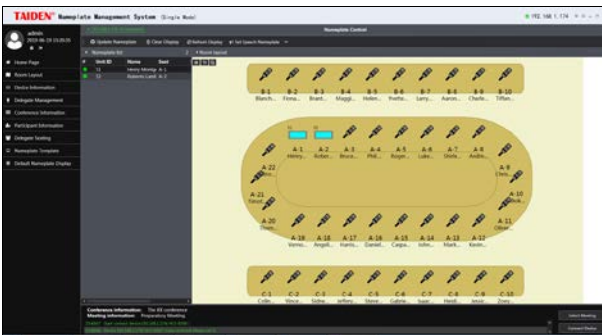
TAIDEN Nameplate Management System (Single Mode)

192.168.1.174

admin
2019-06-19 15:20:31

Nameplate Control

Home Page
Room Layout
Device Information
Delegate Management
Conference Information
Participant Information
Delegate Seating
Nameplate Template
Default Nameplate Display

Update Nameplate
Clear Display
Refresh Display
Set Speech Nameplate

Nameplate list
Room layout

| | Unit ID | Name | Seat |
|---|---|---|---|
| | 11 | Henry Montgo | A-1 |
| | 12 | Roberts Land | A-2 |

B-1 Blanch...
B-2 Fiona...
B-3 Brand...
B-4 Maggi...
B-5 Helen...
B-6 Yvette...
B-7 Larry...
B-8 Aaron...
B-9 Charle...
B-10 Tiffan...

A-1 Henry...
A-2 Rolan...
A-3 Bruce...
A-4 Phil...
A-5 Roger...
A-6 Luke...
A-7 Gloria...
A-8 Andre...
A-9 Chris...
A-10 Brenda...
A-11 Oliver...
A-12 Jacob...
A-22 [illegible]
A-21 Simon...
A-20 Dean...
A-19 Rachel...
A-18 Vernon...
A-17 Kevin...
A-16 Angeli...
A-15 Harris...
A-14 Daniel...
A-13 Caspa...
A-14 John...
A-13 Mark...

C-1 Colle...
C-2 Vince...
C-3 Sidne...
C-4 Jeffery...
C-5 Steve...
C-6 Gabrie...
C-7 Isaac...
C-8 Heidi...
C-9 Jessic...
C-10 Zoey...

Conference information: The XX conference
Meeting information: Preparatory Meeting

Select Meeting
Connect Display